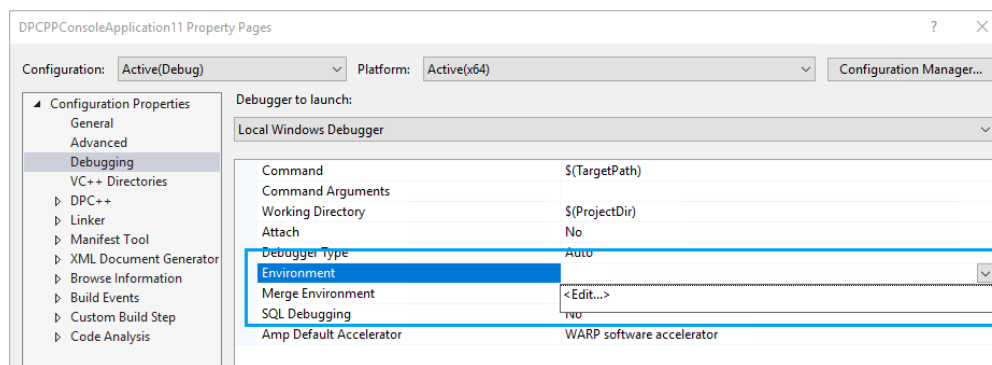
DPCPPConsoleApplication11 Property Pages

? ×

Configuration: Active(Debug)

Platform: Active(x64)

Configuration Manager...

◢ Configuration Properties
General
Advanced
Debugging
VC++ Directories
▷ DPC++
▷ Linker
▷ Manifest Tool
▷ XML Document Generator
▷ Browse Information
▷ Build Events
▷ Custom Build Step
▷ Code Analysis

Debugger to launch:

Local Windows Debugger

| | |
|---|---|
| Command | $(TargetPath) |
| Command Arguments | |
| Working Directory | $(ProjectDir) |
| Attach | No |
| Debugger Type | Auto |
| Environment | |
| Merge Environment | <Edit...> |
| SQL Debugging | No |
| Amp Default Accelerator | WARP software accelerator |